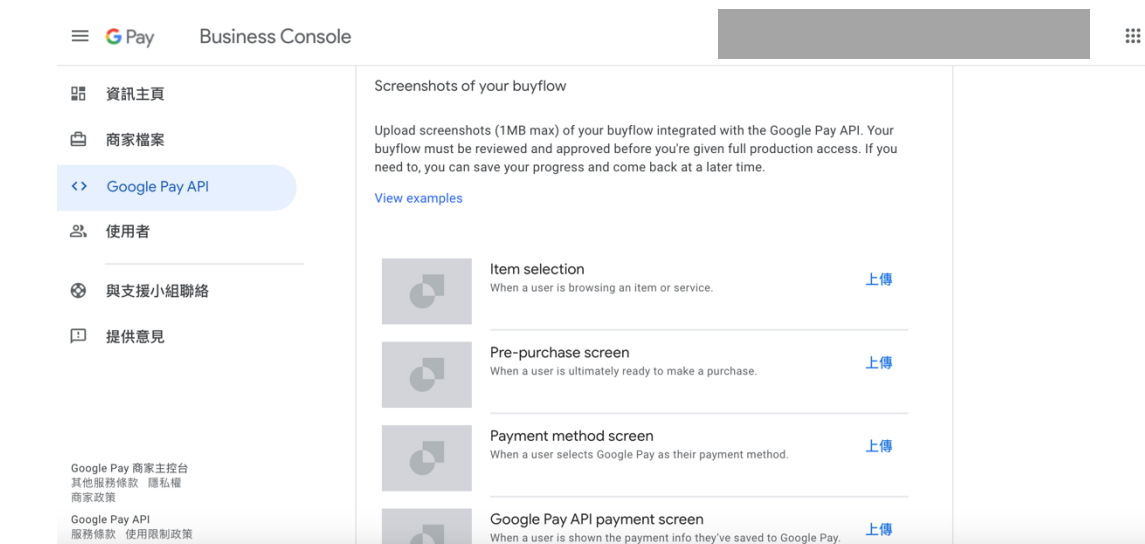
G Pay Business Console

資訊主頁
商家檔案
Google Pay API
使用者
與支援小組聯絡
提供意見

Google Pay 商家主控台
其他服務條款 隱私權
商家政策

Google Pay API
服務條款 使用限制政策

Screenshots of your buyflow

Upload screenshots (1MB max) of your buyflow integrated with the Google Pay API. Your buyflow must be reviewed and approved before you're given full production access. If you need to, you can save your progress and come back at a later time.

View examples

Item selection
When a user is browsing an item or service.
上傳

Pre-purchase screen
When a user is ultimately ready to make a purchase.
上傳

Payment method screen
When a user selects Google Pay as their payment method.
上傳

Google Pay API payment screen
When a user is shown the payment info they've saved to Google Pay.
上傳